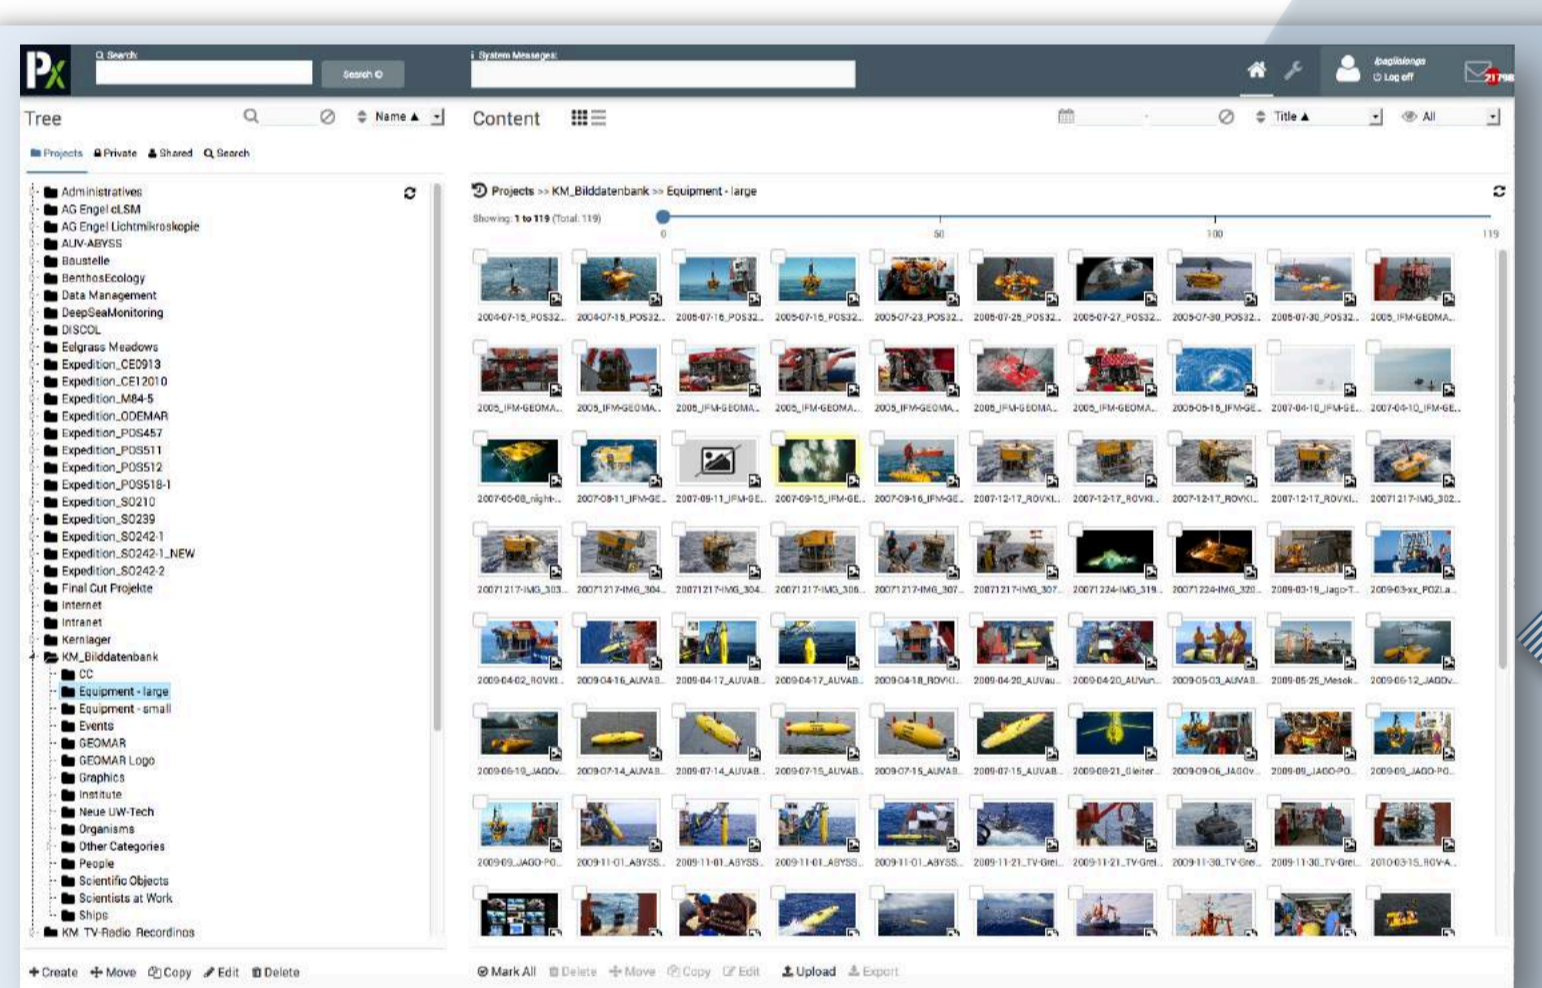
Px

Search

Search

System Messages:

jbagliolongo
Log off

Tree

Name ▲

Content

Title ▲

All

Projects Private Shared Search

Administratives
AG Engel cLSM
AG Engel Lichtmikroskopie
AUV-ABYSS
Baustelle
BenthosEcology
Data Management
DeepSeaMonitoring
DISCOL
Eelgrass Meadows
Expedition_CE0913
Expedition_CE12010
Expedition_M84-5
Expedition_ODEMAR
Expedition_POS457
Expedition_POS511
Expedition_POS512
Expedition_POS518-1
Expedition_SO210
Expedition_SO239
Expedition_SO242-1
Expedition_SO242-1_NEW
Expedition_SO242-2
Final Cut Projekte
Internet
Intranet
Kernlager
KM_Bilddatenbank
CC
Equipment - large
Equipment - small
Events
GEOMAR
GEOMAR Logo
Graphics
Institute
Neue UW-Tech
Organisms
Other Categories
People
Scientific Objects
Scientists at Work
Ships
KM_TV-Radio Recordings

Projects >> KM_Bilddatenbank >> Equipment - large

Showing: 1 to 119 (Total: 119)

0 50 100 119

2004-07-15_POS32... 2004-07-15_POS32... 2005-07-15_POS32... 2005-07-15_POS32... 2005-07-23_POS32... 2005-07-25_POS32... 2005-07-27_POS32... 2005-07-30_POS32... 2005-07-30_POS32... 2005_IFM-GEOMA...

2005_IFM-GEOMA... 2005_IFM-GEOMA... 2005_IFM-GEOMA... 2005_IFM-GEOMA... 2005_IFM-GEOMA... 2005_IFM-GEOMA... 2005_IFM-GEOMA... 2005-05-15_IFM-GE... 2007-04-10_IFM-GE... 2007-04-10_IFM-GE...

2007-05-08_night-... 2007-08-11_IFM-GE... 2007-09-11_IFM-GE... 2007-09-15_IFM-GE... 2007-09-16_IFM-GE... 2007-12-17_ROVKI... 2007-12-17_ROVKI... 2007-12-17_ROVKI... 2007-12-17_ROVKI... 20071217-IMG_302...

20071217-IMG_303... 20071217-IMG_304... 20071217-IMG_304... 20071217-IMG_306... 20071217-IMG_307... 20071217-IMG_307... 20071224-IMG_319... 20071224-IMG_320... 2009-03-19_Jago-T... 2009-03-xx_POZLa...

2009-04-02_ROVKI... 2009-04-16_AUVAB... 2009-04-17_AUVAB... 2009-04-17_AUVAB... 2009-04-18_ROVKI... 2009-04-20_AUVau... 2009-04-20_AUVun... 2009-05-03_AUVAB... 2009-05-25_Mesok... 2009-06-12_JAGOv...

2009-06-19_JAGOv... 2009-07-14_AUVAB... 2009-07-14_AUVAB... 2009-07-15_AUVAB... 2009-07-15_AUVAB... 2009-07-15_AUVAB... 2009-08-21_Gleiter... 2009-09-06_JAGOv... 2009-09_JAGO-PO... 2009-09_JAGO-PO...

2009-09_JAGO-PO... 2009-11-01_ABYSS... 2009-11-01_ABYSS... 2009-11-01_ABYSS... 2009-11-01_ABYSS... 2009-11-21_TV-Grei... 2009-11-21_TV-Grei... 2009-11-30_TV-Grei... 2009-11-30_TV-Grei... 2010-03-15_ROV-A...

+ Create + Move Copy Edit Delete

Mark All Delete Move Copy Edit Upload Export